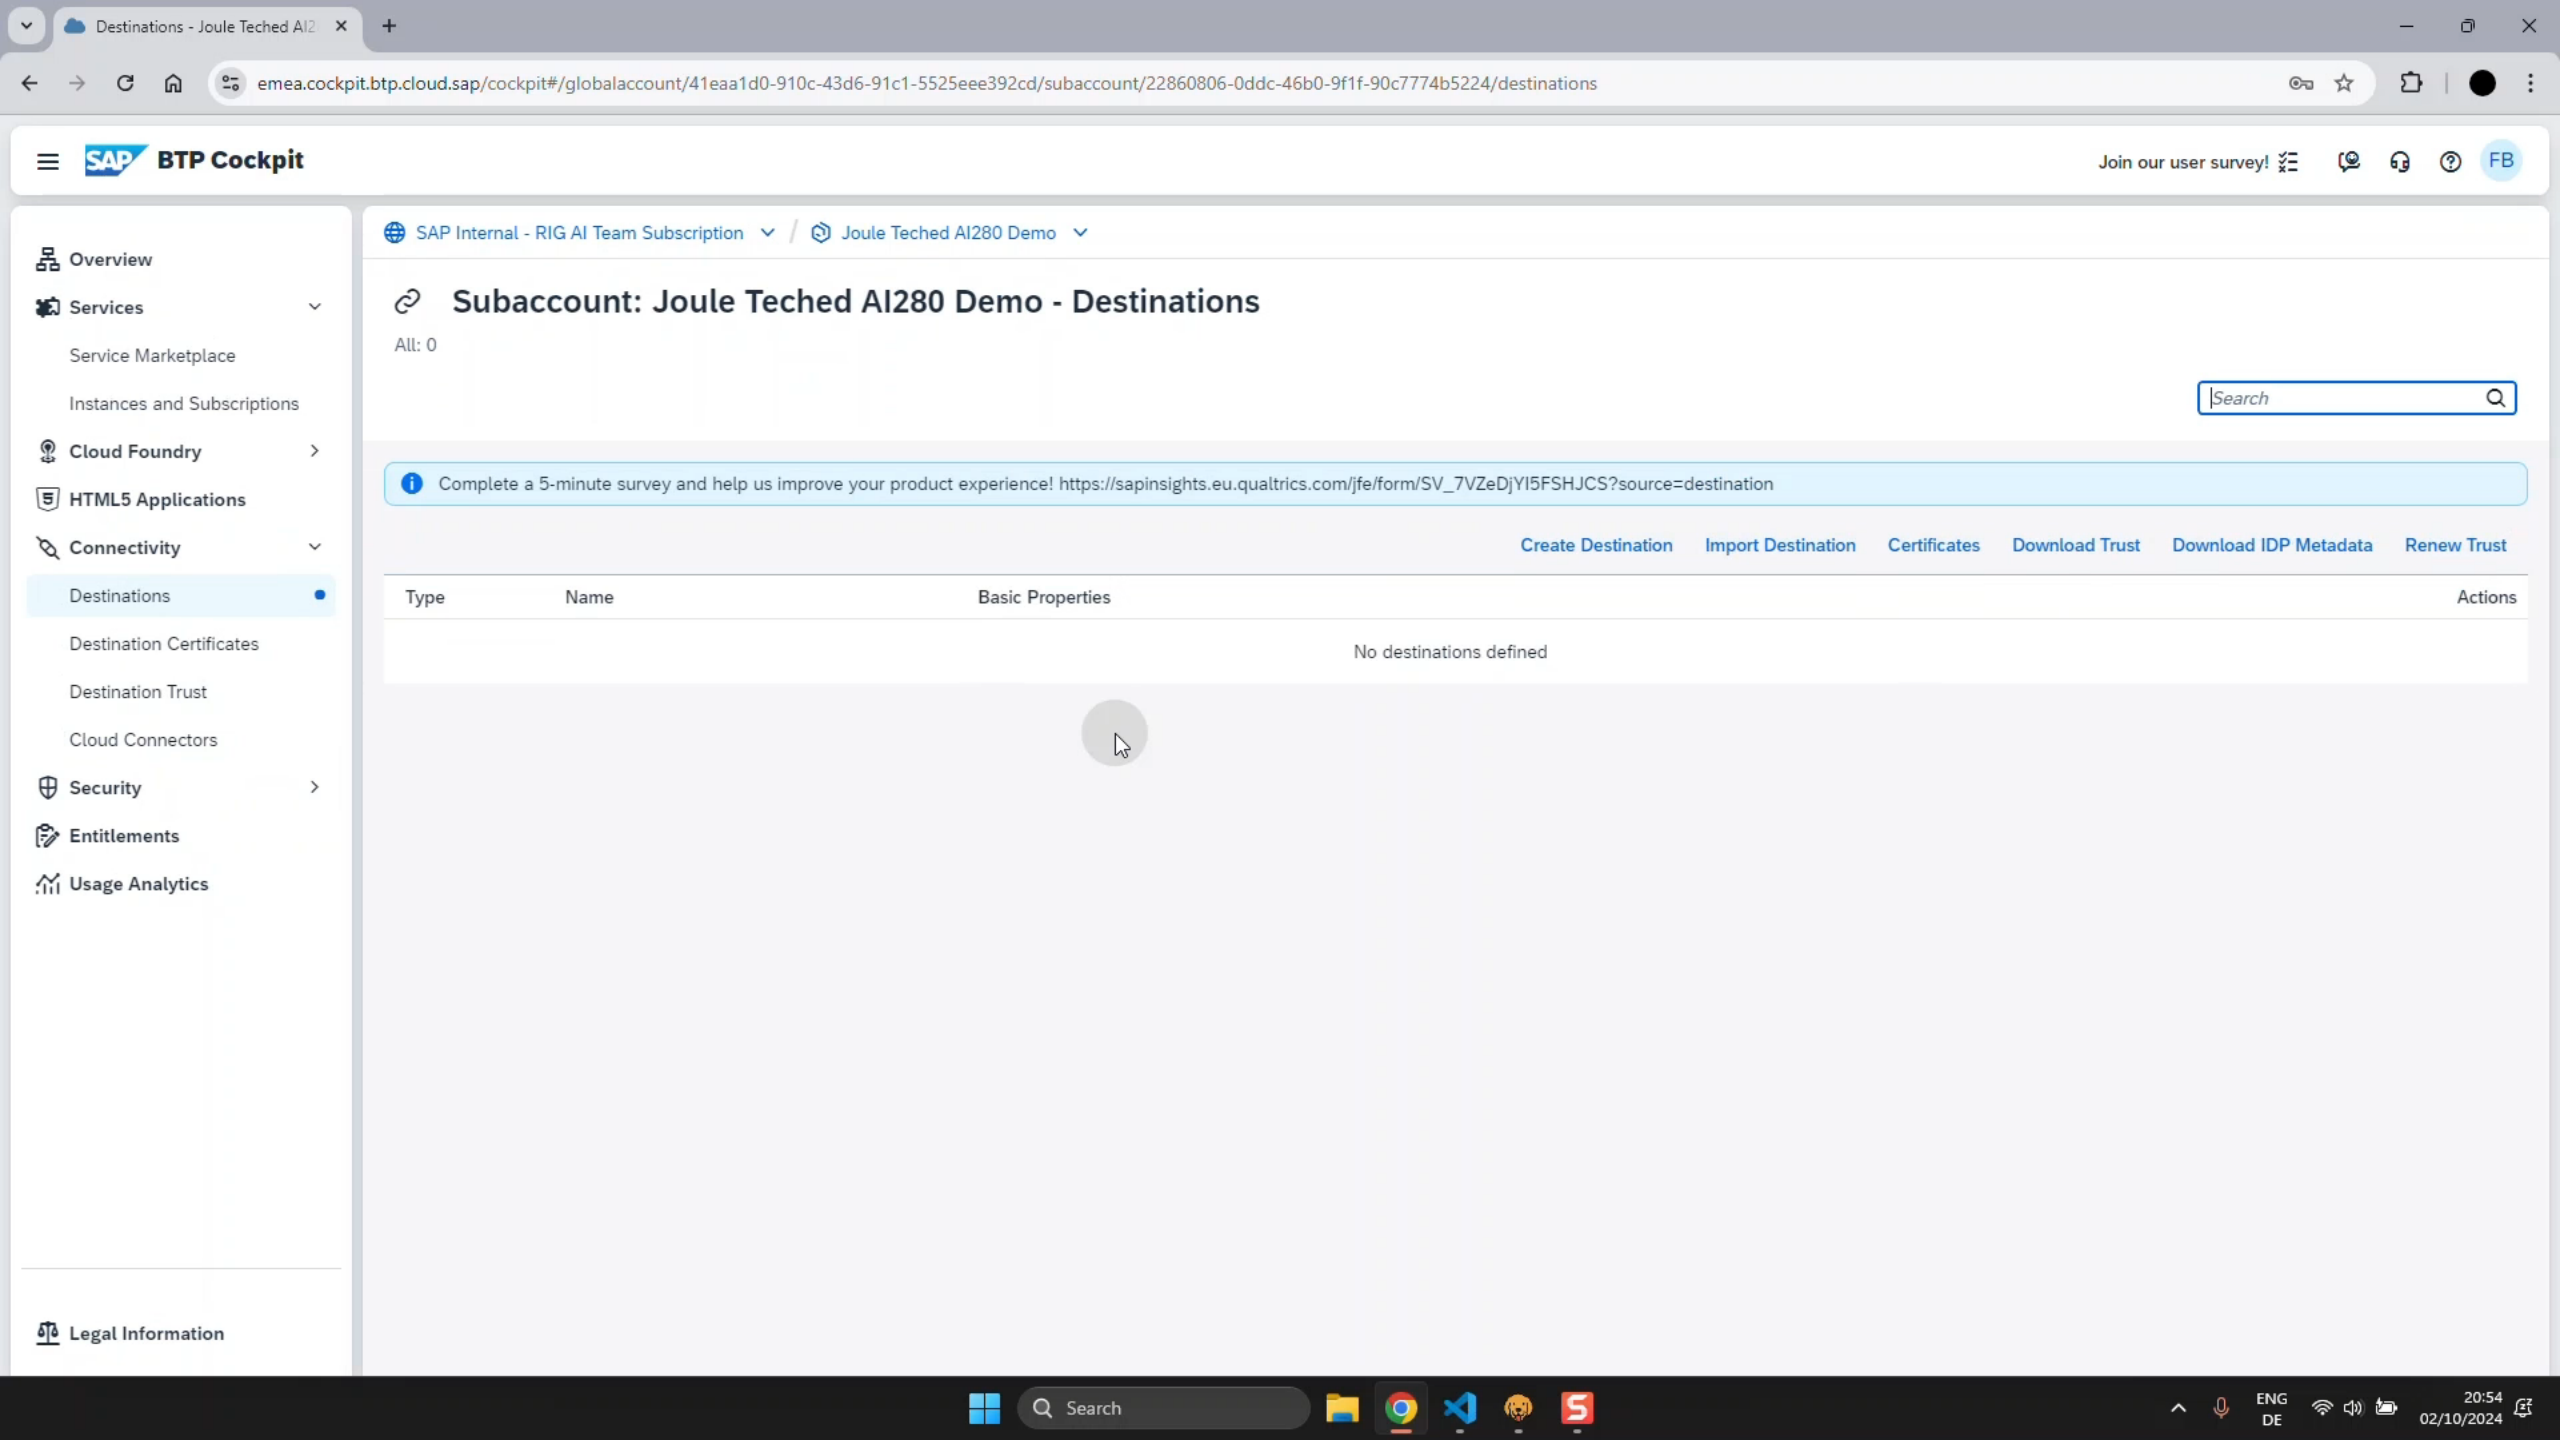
Destinations - Joule Teched AI2

emea.cockpit.btp.cloud.sap/cockpit#/globalaccount/41eaa1d0-910c-43d6-91c1-5525eee392cd/subaccount/22860806-0ddc-46b0-9f1f-90c7774b5224/destinations

SAP BTP Cockpit

Join our user survey!

FB

Overview
Services
Service Marketplace
Instances and Subscriptions
Cloud Foundry
HTML5 Applications
Connectivity
Destinations
Destination Certificates
Destination Trust
Cloud Connectors
Security
Entitlements
Usage Analytics

Legal Information

SAP Internal - RIG AI Team Subscription / Joule Teched AI280 Demo

Subaccount: Joule Teched AI280 Demo - Destinations

All: 0

Search

Complete a 5-minute survey and help us improve your product experience! https://sapinsights.eu.qualtrics.com/jfe/form/SV_7VZeDjYI5FSHJCS?source=destination

Create Destination Import Destination Certificates Download Trust Download IDP Metadata Renew Trust

| Type | Name | Basic Properties | Actions |
|---|---|---|---|
| | | No destinations defined | |

Search

ENG DE

20:54
02/10/2024